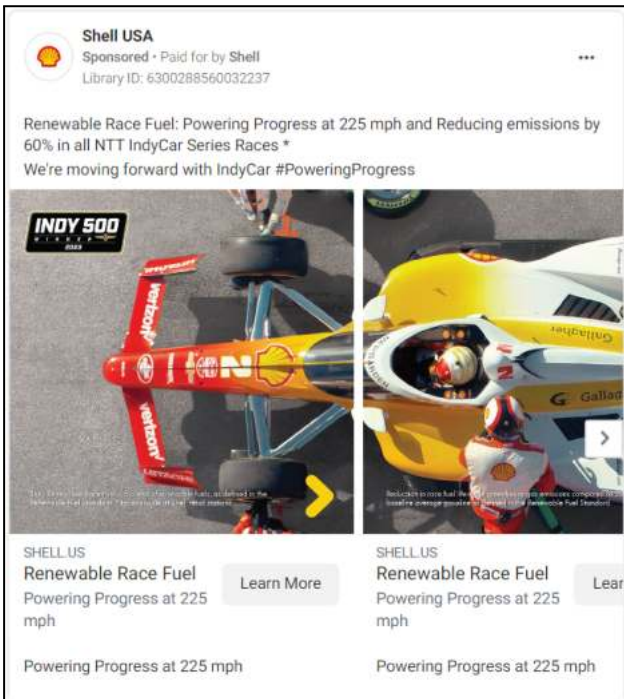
Shell USA
Sponsored • Paid for by Shell
Library ID: 630028856003223​7

•••

Renewable Race Fuel: Powering Progress at 225 mph and Reducing emissions by 60% in all NTT IndyCar Series Races *
We're moving forward with IndyCar #PoweringProgress

INDY 500
2023

verizon
verizon
Gallagher
Gallagher

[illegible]

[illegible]

SHELL.US
Renewable Race Fuel
Powering Progress at 225 mph
Learn More

SHELL.US
Renewable Race Fuel
Powering Progress at 225 mph
Lear

Powering Progress at 225 mph

Powering Progress at 225 mph